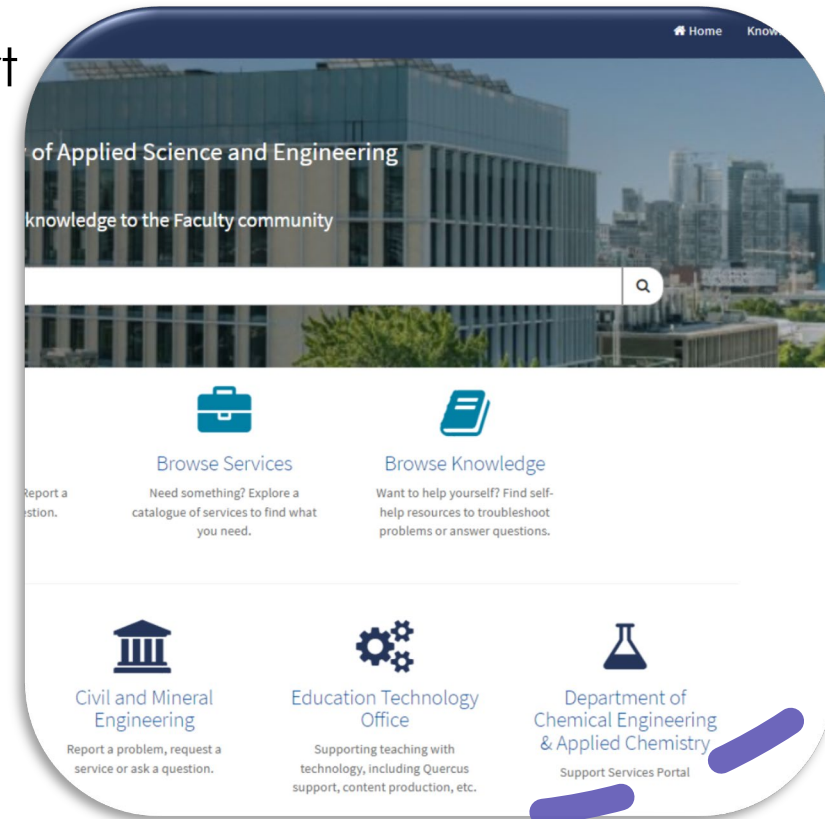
t

Home Know

of Applied Science and Engineering

knowledge to the Faculty community

Report a
estion.

Browse Services

Need something? Explore a catalogue of services to find what you need.

Browse Knowledge

Want to help yourself? Find self-help resources to troubleshoot problems or answer questions.

Civil and Mineral Engineering

Report a problem, request a service or ask a question.

Education Technology Office

Supporting teaching with technology, including Quercus support, content production, etc.

Department of Chemical Engineering & Applied Chemistry

Support Services Portal